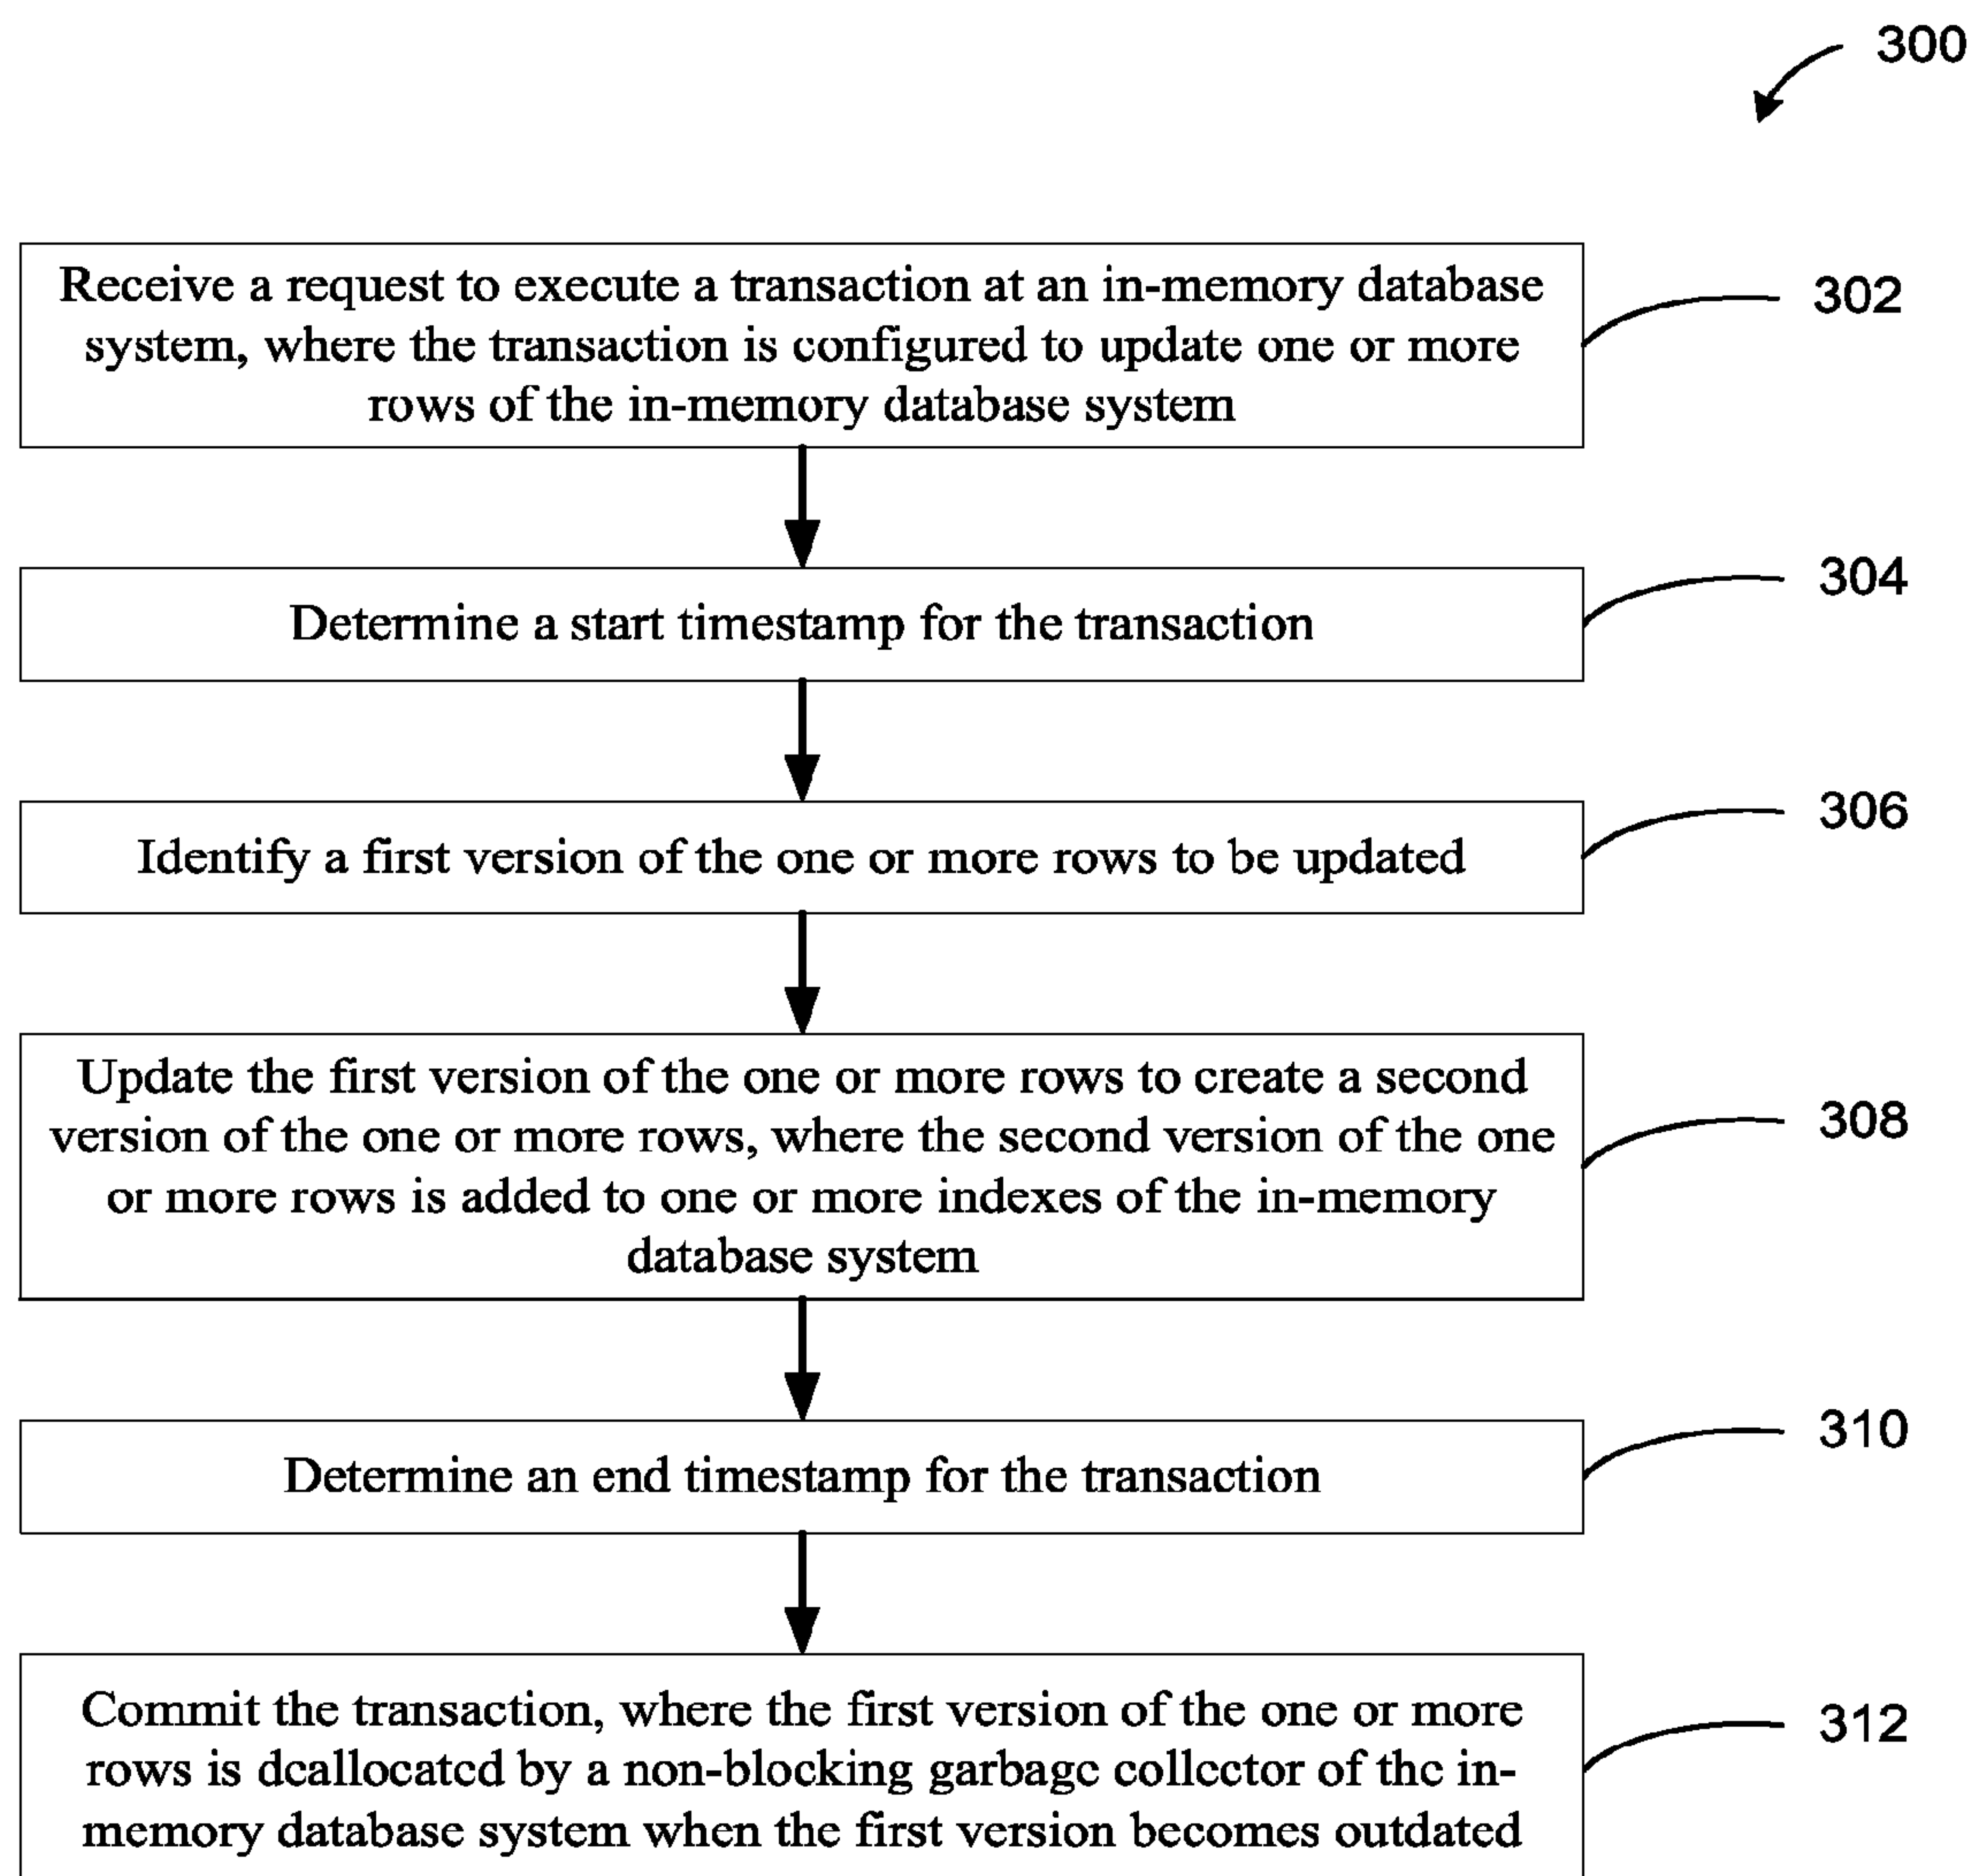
300

Receive a request to execute a transaction at an in-memory database system, where the transaction is configured to update one or more rows of the in-memory database system

302

Determine a start timestamp for the transaction

304

Identify a first version of the one or more rows to be updated

306

Update the first version of the one or more rows to create a second version of the one or more rows, where the second version of the one or more rows is added to one or more indexes of the in-memory database system

308

Determine an end timestamp for the transaction

310

Commit the transaction, where the first version of the one or more rows is deallocated by a non-blocking garbage collector of the in-memory database system when the first version becomes outdated

312